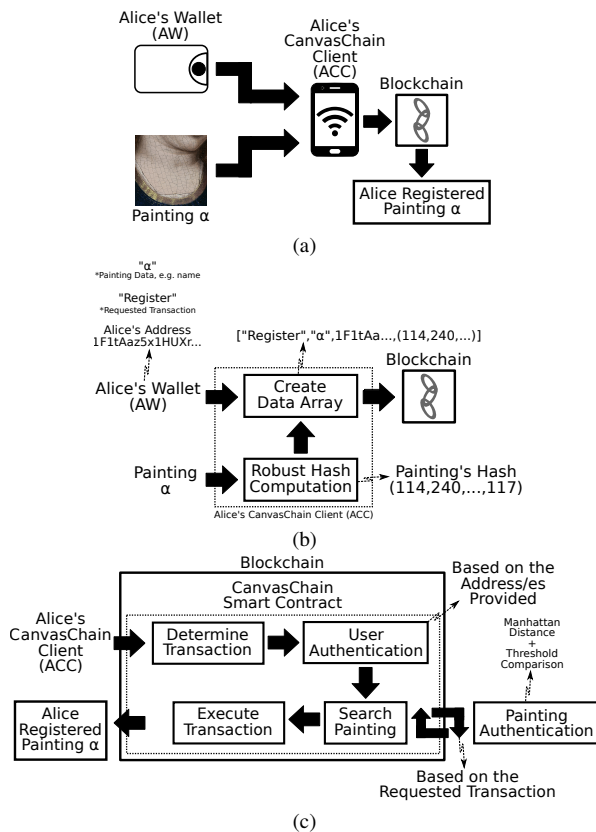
Alice's Wallet (AW)

Alice's CanvasChain Client (ACC)

Blockchain

Painting α

Alice Registered Painting α

(a)

"α"
*Painting Data, e.g. name

"Register"
*Requested Transaction

Alice's Address
1F1tAaz5x1HUXr...

["Register","α",1F1tAa...,(114,240,...)]

Blockchain

Alice's Wallet (AW)

Create Data Array

Painting α

Robust Hash Computation

Painting's Hash (114,240,...,117)

Alice's CanvasChain Client (ACC)

(b)

Blockchain

CanvasChain Smart Contract

Based on the Address/es Provided

Alice's CanvasChain Client (ACC)

Determine Transaction

User Authentication

Manhattan Distance + Threshold Comparison

Alice Registered Painting α

Execute Transaction

Search Painting

Painting Authentication

Based on the Requested Transaction

(c)